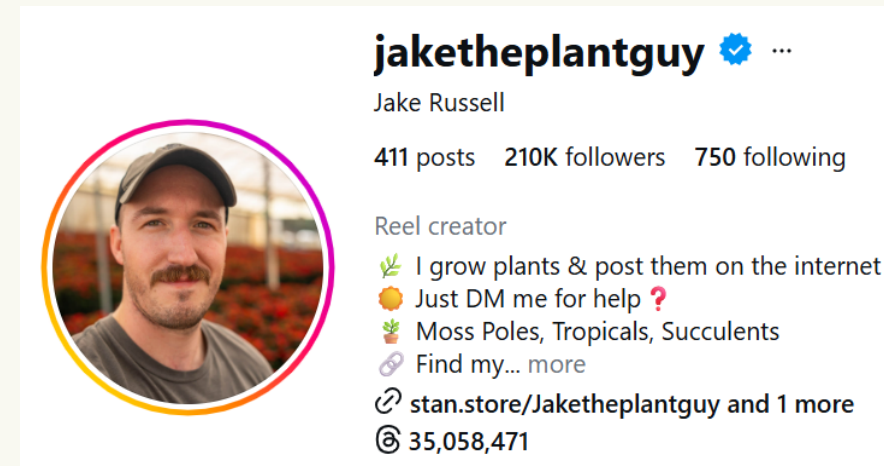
jaketheplantguy ···

Jake Russell

411 posts 210K followers 750 following

Reel creator

🌿 I grow plants & post them on the internet
🌞 Just DM me for help ❓
🪴 Moss Poles, Tropicals, Succulents
🔗 Find my... more

stan.store/Jaketheplantguy and 1 more

35,058,471